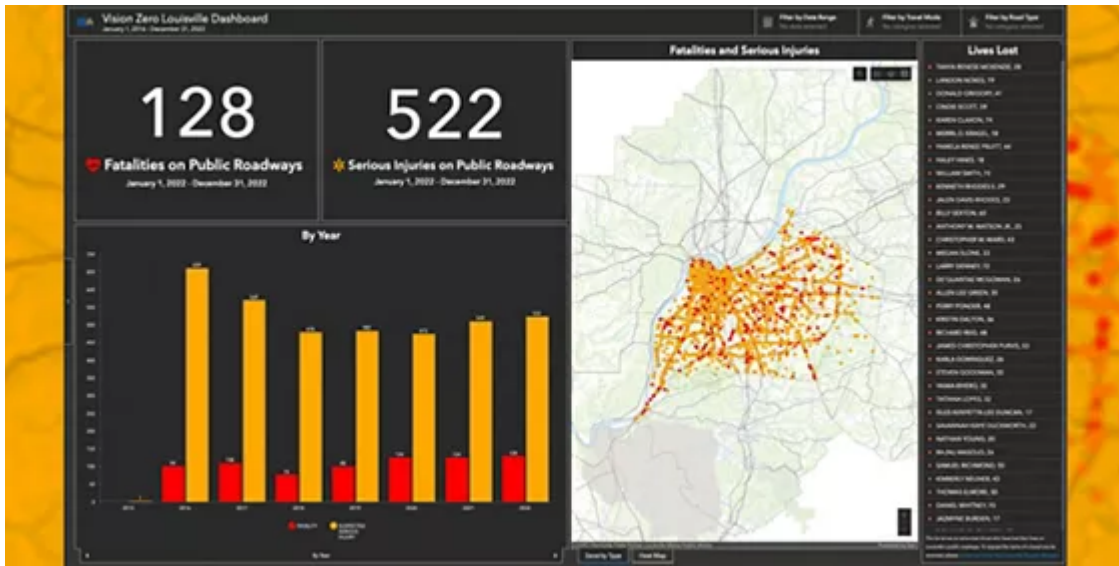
Vision Zero Louisville Dashboard
January 1, 2016 - December 31, 2022

Filter by Date Range
Filter by Travel Mode
Filter by Road Type

128
Fatalities on Public Roadways
January 1, 2022 - December 31, 2022

522
Serious Injuries on Public Roadways
January 1, 2022 - December 31, 2022

By Year

Fatalities and Serious Injuries

Lives Lost
TANYA RENEE MCKENZIE, 39
LANDON NOWS, 19
DONALD GREGORY, 41
CINDIE SCOTT, 59
KAREN CLARON, 74
MORRIS O. KRAGEL, 58
PAMELA RENEE PRUITT, 64
HALEY HINES, 18
WILLIAM SMITH, 73
KENNETH RHODES II, 29
JALEN DAVID RHODES, 22
BILLY SEXTON, 60
ANTHONY W. WATSON JR., 25
CHRISTOPHER M. WARE, 43
MEGAN SLONE, 32
LARRY DISNEY, 72
DE'QUANTAE MCSWAIN, 34
ALLEN LEE GREEN, 35
PERRY POWDER, 48
KRISTIN DALTON, 36
RICHARD REID, 48
JAMES CHRISTOPHER PURVIS, 53
KARLA DOMINGUEZ, 26
STEVEN GOODMAN, 58
YAIMA RIVERO, 30
TATIANA LOPEZ, 32
ELIZABETH LEE DUNCAN, 17
SAVANNAH KAYE DUCKWORTH, 22
NATHAN YOUNG, 30
MILAU MASIKUS, 54
SAMUEL RICHMOND, 50
KIMBERLY WEHNER, 42
THOMAS ELMORE, 80
DANIEL WHITNEY, 70
JAZMYNE BURDEN, 17

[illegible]

2015 2016 2017 2018 2019 2020 2021 2022
FATALITY
SUSPECTED SERIOUS INJURY
By Year

Sort by Type
Heat Map